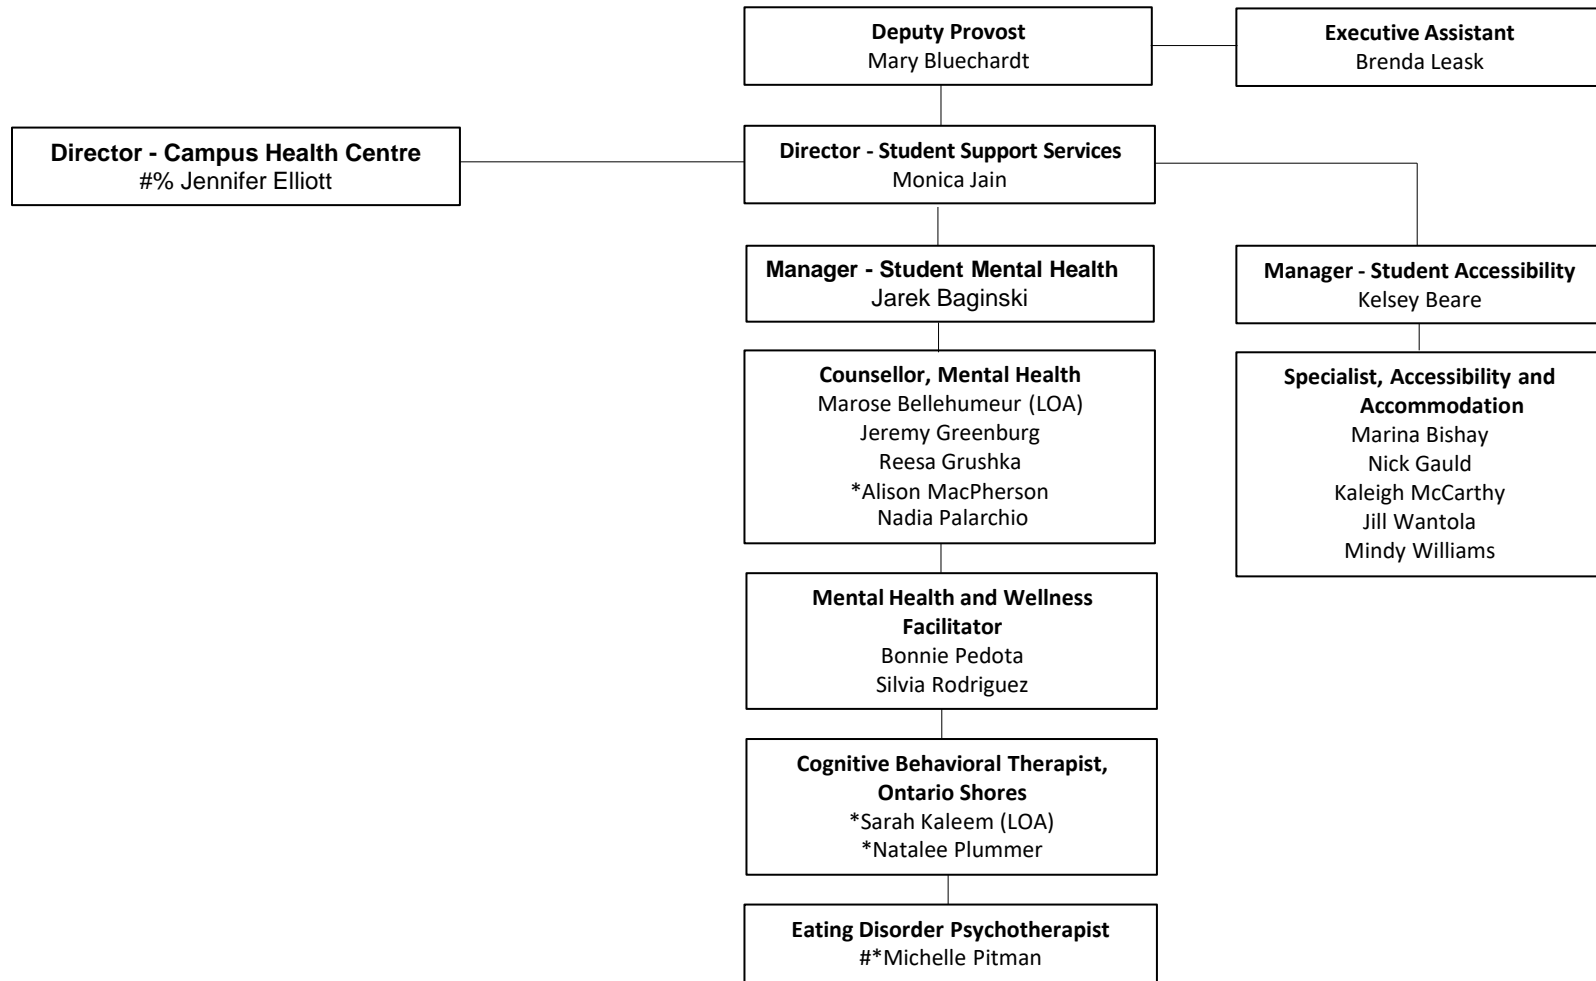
**Deputy Provost**
Mary Bluechardt

**Executive Assistant**
Brenda Leask

**Director - Campus Health Centre**
#% Jennifer Elliott

**Director - Student Support Services**
Monica Jain

**Manager - Student Mental Health**
Jarek Baginski

**Manager - Student Accessibility**
Kelsey Beare

**Counsellor, Mental Health**
Marose Bellehumeur (LOA)
Jeremy Greenburg
Reesa Grushka
*Alison MacPherson
Nadia Palarchio

**Specialist, Accessibility and Accommodation**
Marina Bishay
Nick Gauld
Kaleigh McCarthy
Jill Wantola
Mindy Williams

**Mental Health and Wellness Facilitator**
Bonnie Pedota
Silvia Rodriguez

**Cognitive Behavioral Therapist, Ontario Shores**
*Sarah Kaleem (LOA)
*Natalee Plummer

**Eating Disorder Psychotherapist**
#*Michelle Pitman